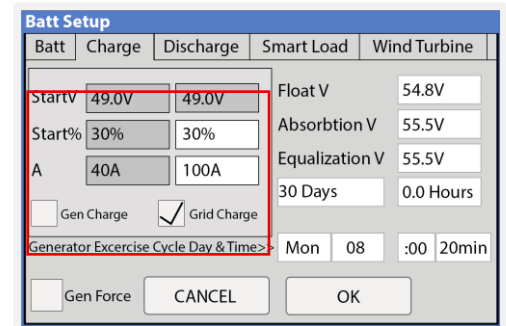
Batt Setup

| Batt | Charge | Discharge | Smart Load | Wind Turbine |
|---|---|---|---|---|

| StartV | 49.0V | 49.0V |
|---|---|---|
| Start% | 30% | 30% |
| A | 40A | 100A |

Gen Charge

Grid Charge

Float V 54.8V

Absorbtion V 55.5V

Equalization V 55.5V

30 Days 0.0 Hours

Generator Excercise Cycle Day & Time>> Mon 08 :00 20min

Gen Force CANCEL OK